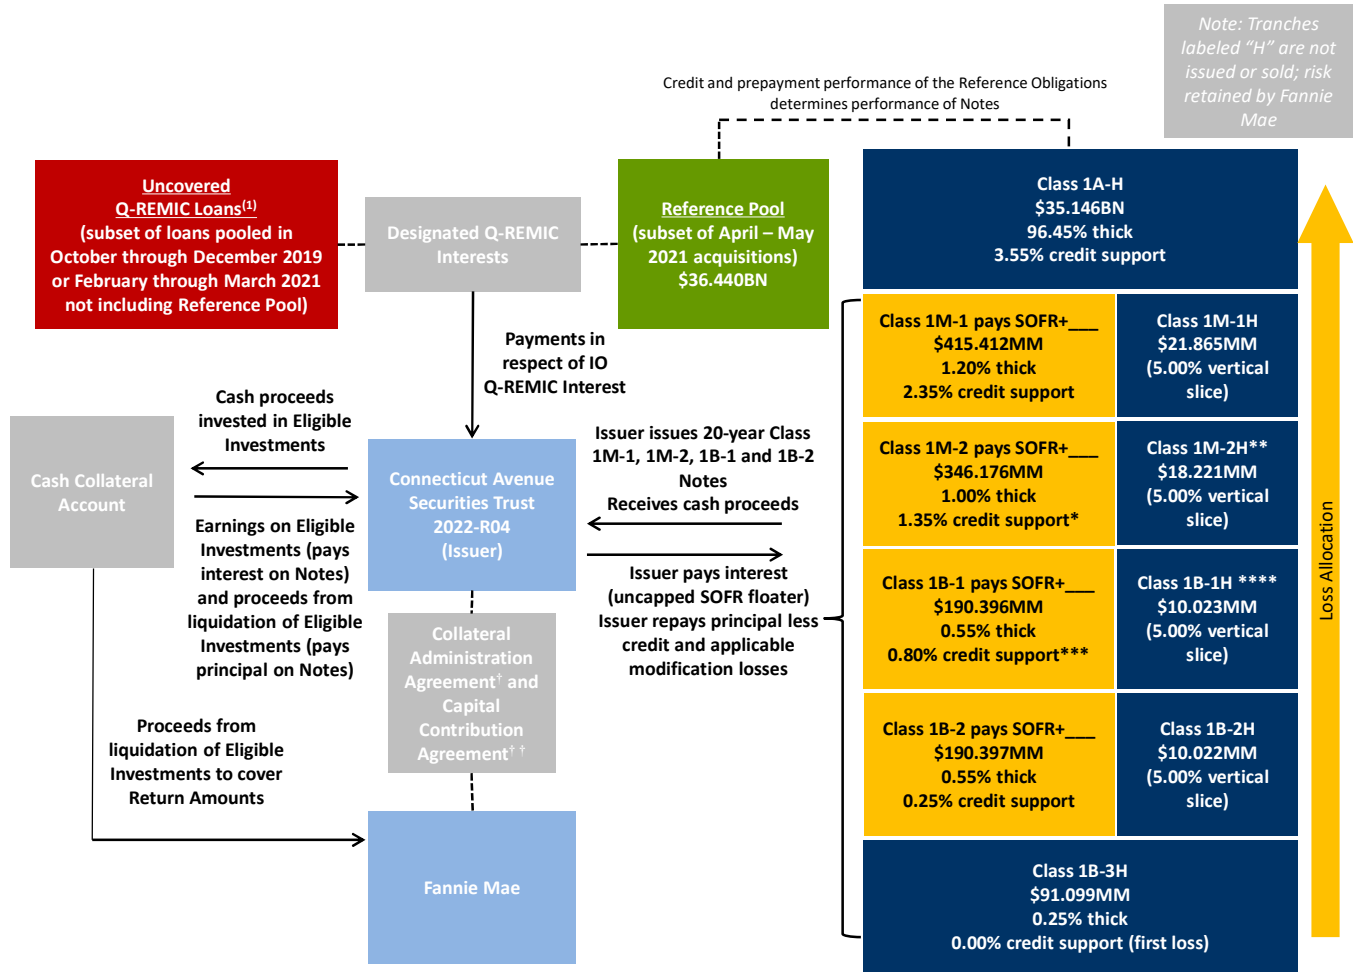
Note: Tranches labeled "H" are not issued or sold; risk retained by Fannie Mae

Credit and prepayment performance of the Reference Obligations determines performance of Notes

Uncovered Q-REMIC Loans$^{(1)}$ (subset of loans pooled in October through December 2019 or February through March 2021 not including Reference Pool)

Designated Q-REMIC Interests

Reference Pool (subset of April – May 2021 acquisitions) $36.440BN

Class 1A-H
$35.146BN
96.45% thick
3.55% credit support

Class 1M-1 pays SOFR+___
$415.412MM
1.20% thick
2.35% credit support

Class 1M-1H
$21.865MM
(5.00% vertical slice)

Class 1M-2 pays SOFR+___
$346.176MM
1.00% thick
1.35% credit support*

Class 1M-2H**
$18.221MM
(5.00% vertical slice)

Class 1B-1 pays SOFR+___
$190.396MM
0.55% thick
0.80% credit support***

Class 1B-1H ****
$10.023MM
(5.00% vertical slice)

Class 1B-2 pays SOFR+___
$190.397MM
0.55% thick
0.25% credit support

Class 1B-2H
$10.022MM
(5.00% vertical slice)

Class 1B-3H
$91.099MM
0.25% thick
0.00% credit support (first loss)

Loss Allocation

Payments in respect of IO Q-REMIC Interest

Cash proceeds invested in Eligible Investments

Cash Collateral Account

Connecticut Avenue Securities Trust 2022-R04 (Issuer)

Issuer issues 20-year Class 1M-1, 1M-2, 1B-1 and 1B-2 Notes
Receives cash proceeds

Earnings on Eligible Investments (pays interest on Notes) and proceeds from liquidation of Eligible Investments (pays principal on Notes)

Issuer pays interest (uncapped SOFR floater)
Issuer repays principal less credit and applicable modification losses

Collateral Administration Agreement$^{\dagger}$ and Capital Contribution Agreement$^{\dagger\dagger}$

Proceeds from liquidation of Eligible Investments to cover Return Amounts

Fannie Mae